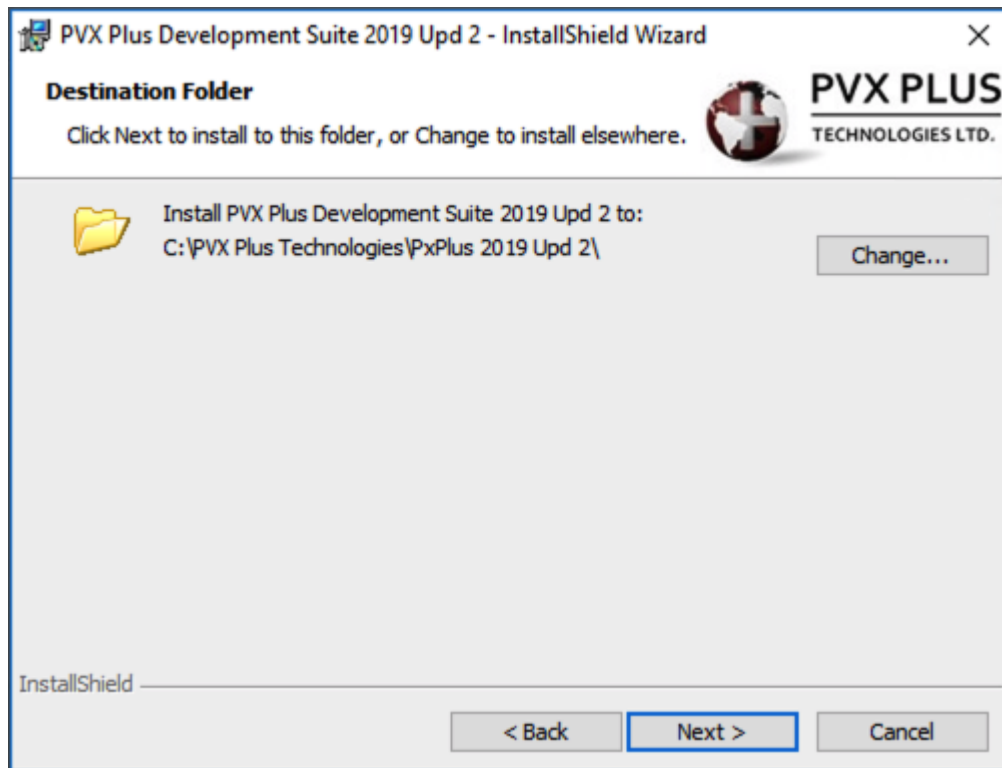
PVX Plus Development Suite 2019 Upd 2 - InstallShield Wizard

×

Destination Folder

Click Next to install to this folder, or Change to install elsewhere.

PVX PLUS
TECHNOLOGIES LTD.

Install PVX Plus Development Suite 2019 Upd 2 to:
C:\PVX Plus Technologies\PxPlus 2019 Upd 2\

Change...

InstallShield

< Back

Next >

Cancel